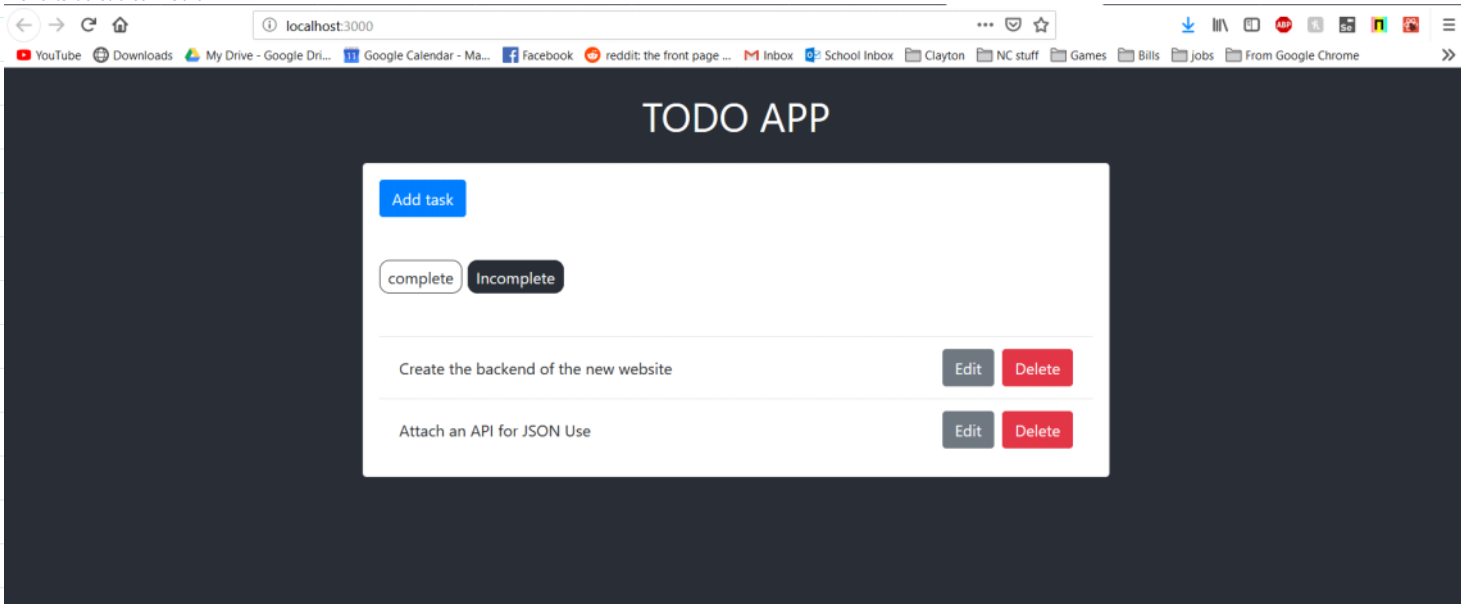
localhost:3000

YouTube Downloads My Drive - Google Dri... Google Calendar - Ma... Facebook reddit: the front page ... Inbox School Inbox Clayton NC stuff Games Bills jobs From Google Chrome

TODO APP

Add task

complete Incomplete

Create the backend of the new website Edit Delete

Attach an API for JSON Use Edit Delete